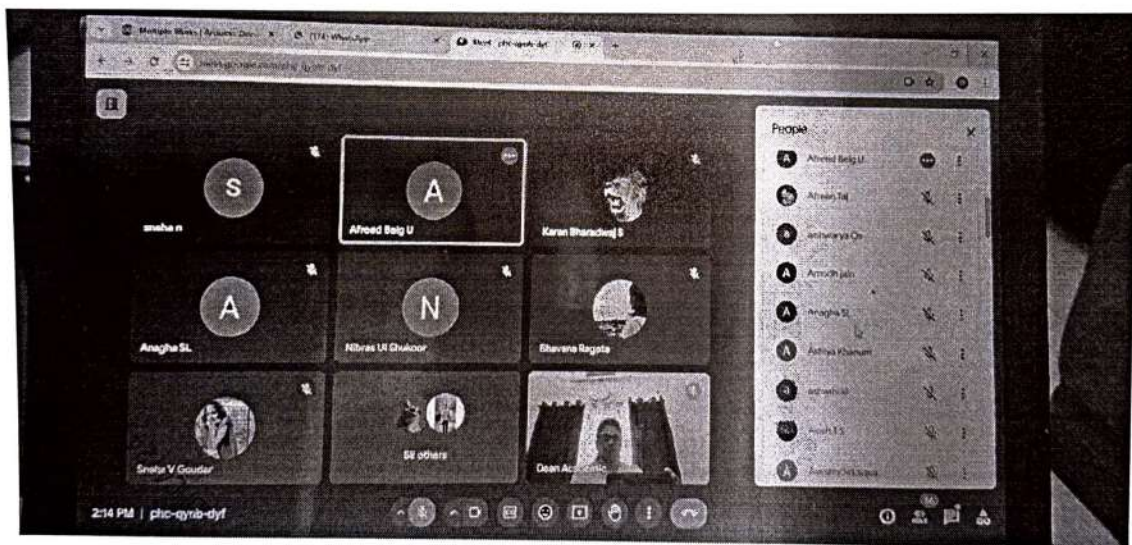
Multiple Blocks | Academic Dev... ×
(174) WhatsApp
Meet - phc-qynb-dyf ×

S
sneha n

A
Afreed Baig U

Karan Bharadwaj S

A
Anagha SL

N
Nibras Ul Shukoor

Bhavana Ragate

Sneha V Goudar

58 others

Dean Academic

People
Afreed Baig U
Afreen Taj
aishwarya Gn
Amodh jain
Anagha SL
Asfiya Khanum
ashwini
Ayush I S
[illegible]

2:14 PM | phc-qynb-dyf

56